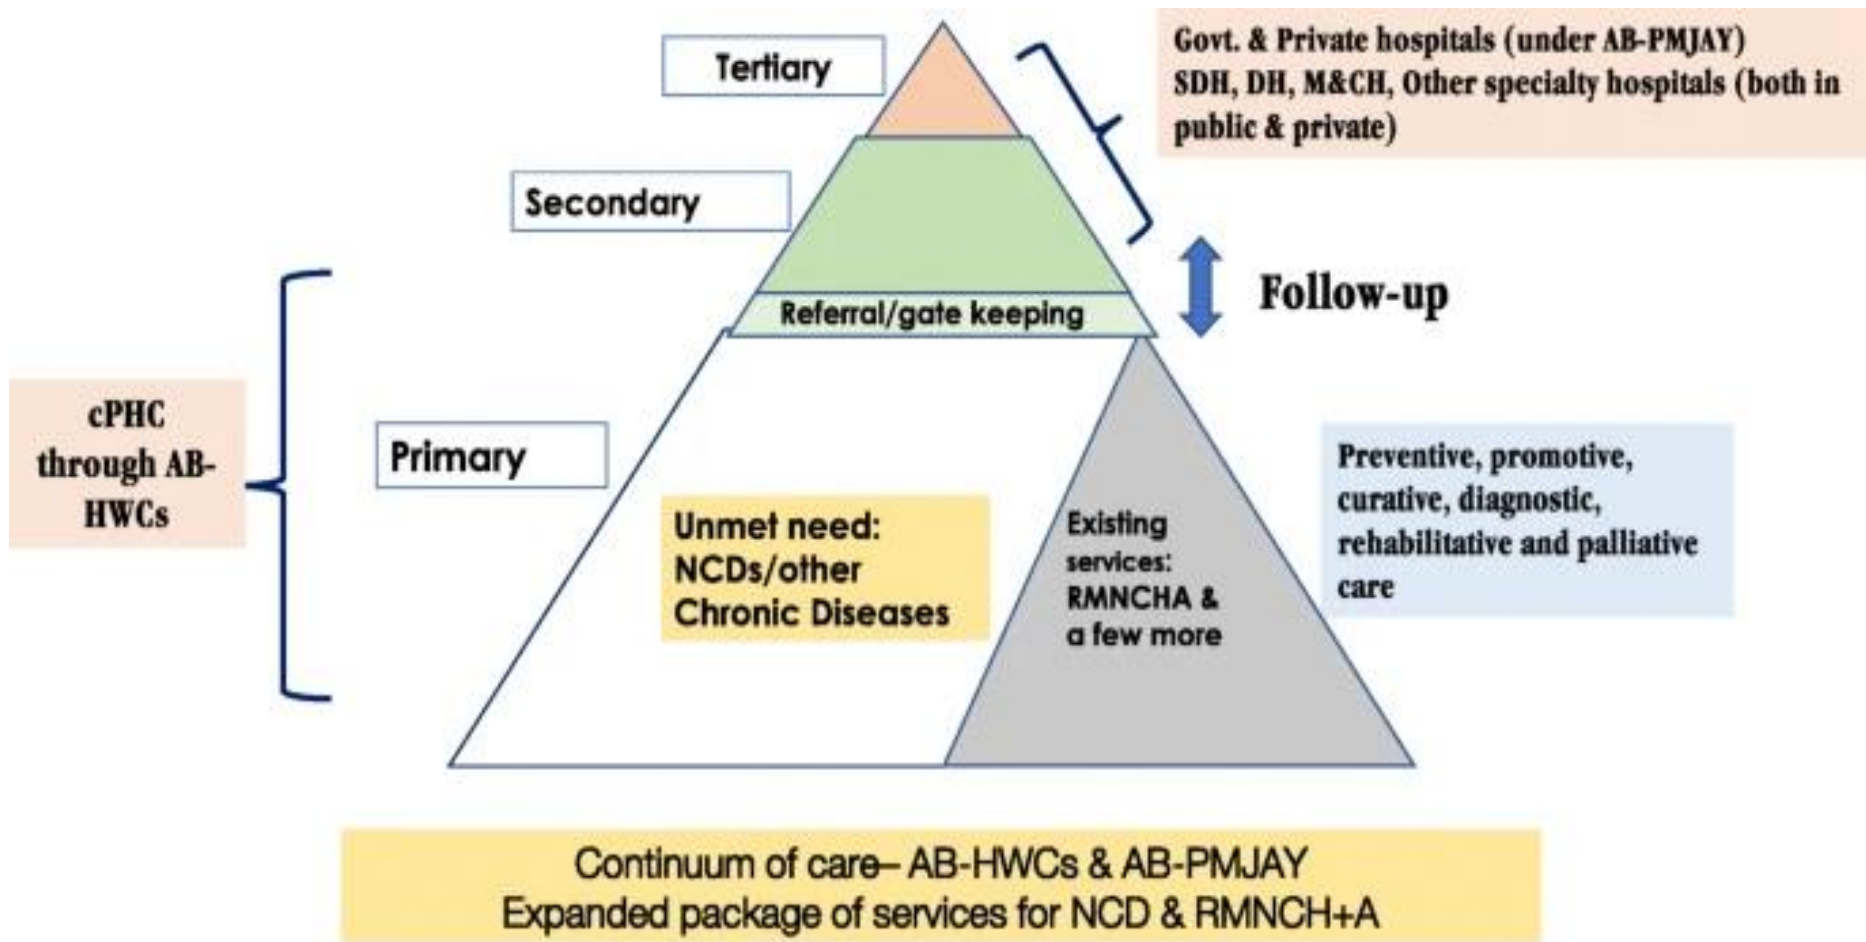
Tertiary

Govt. & Private hospitals (under AB-PMJAY)
SDH, DH, M&CH, Other specialty hospitals (both in public & private)

Secondary

Follow-up

Referral/gate keeping

cPHC through AB-HWCs

Primary

Unmet need: NCDs/other Chronic Diseases

Existing services: RMNCHA & a few more

Preventive, promotive, curative, diagnostic, rehabilitative and palliative care

Continuum of care– AB-HWCs & AB-PMJAY
Expanded package of services for NCD & RMNCH+A